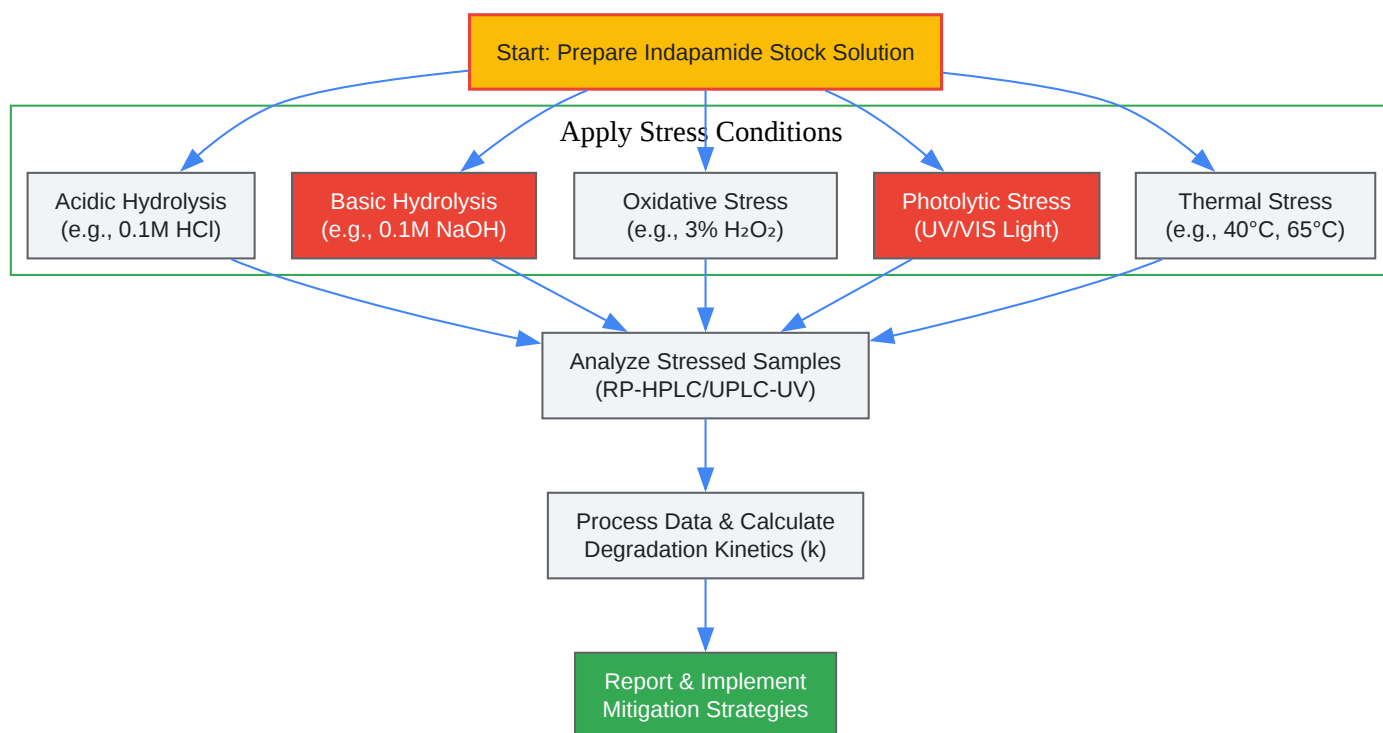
Start: Prepare Indapamide Stock Solution

Apply Stress Conditions

Acidic Hydrolysis (e.g., 0.1M HCl)

Basic Hydrolysis (e.g., 0.1M NaOH)

Oxidative Stress (e.g., 3% $H_2O_2$)

Photolytic Stress (UV/VIS Light)

Thermal Stress (e.g., 40°C, 65°C)

Analyze Stressed Samples (RP-HPLC/UPLC-UV)

Process Data & Calculate Degradation Kinetics (k)

Report & Implement Mitigation Strategies